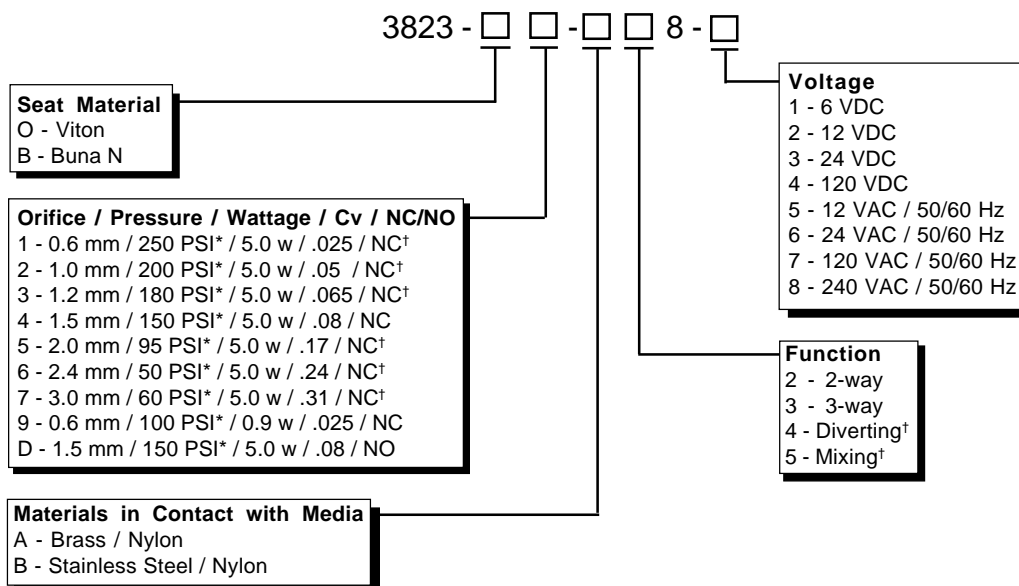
3823 - □ □ - □ □ 8 - □

**Seat Material**
O - Viton
B - Buna N

**Orifice / Pressure / Wattage / Cv / NC/NO**
1 - 0.6 mm / 250 PSI* / 5.0 w / .025 / NC†
2 - 1.0 mm / 200 PSI* / 5.0 w / .05 / NC†
3 - 1.2 mm / 180 PSI* / 5.0 w / .065 / NC†
4 - 1.5 mm / 150 PSI* / 5.0 w / .08 / NC
5 - 2.0 mm / 95 PSI* / 5.0 w / .17 / NC†
6 - 2.4 mm / 50 PSI* / 5.0 w / .24 / NC†
7 - 3.0 mm / 60 PSI* / 5.0 w / .31 / NC†
9 - 0.6 mm / 100 PSI* / 0.9 w / .025 / NC
D - 1.5 mm / 150 PSI* / 5.0 w / .08 / NO

**Materials in Contact with Media**
A - Brass / Nylon
B - Stainless Steel / Nylon

**Voltage**
1 - 6 VDC
2 - 12 VDC
3 - 24 VDC
4 - 120 VDC
5 - 12 VAC / 50/60 Hz
6 - 24 VAC / 50/60 Hz
7 - 120 VAC / 50/60 Hz
8 - 240 VAC / 50/60 Hz

**Function**
2 - 2-way
3 - 3-way
4 - Diverting†
5 - Mixing†